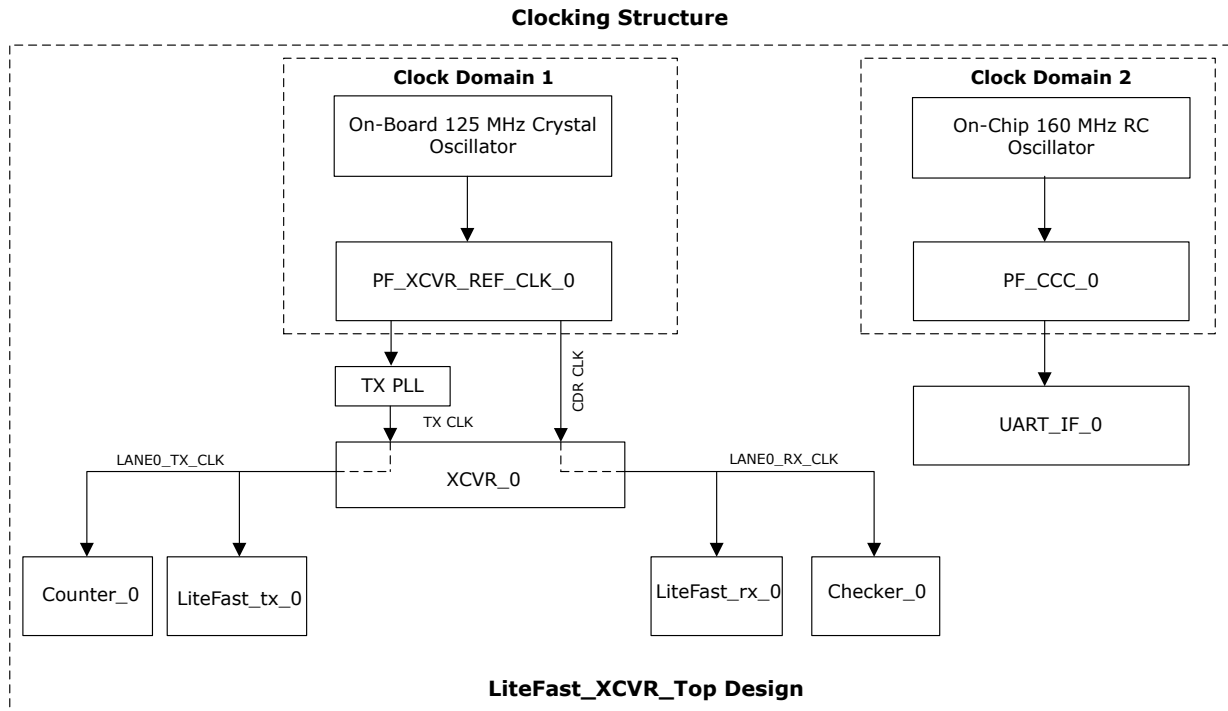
Clocking Structure

Clock Domain 1

On-Board 125 MHz Crystal Oscillator

PF_XCVR_REF_CLK_0

Clock Domain 2

On-Chip 160 MHz RC Oscillator

PF_CCC_0

TX PLL

CDR CLK

TX CLK

UART_IF_0

LANE0_TX_CLK

XCVR_0

LANE0_RX_CLK

Counter_0

LiteFast_tx_0

LiteFast_rx_0

Checker_0

LiteFast_XCVR_Top Design